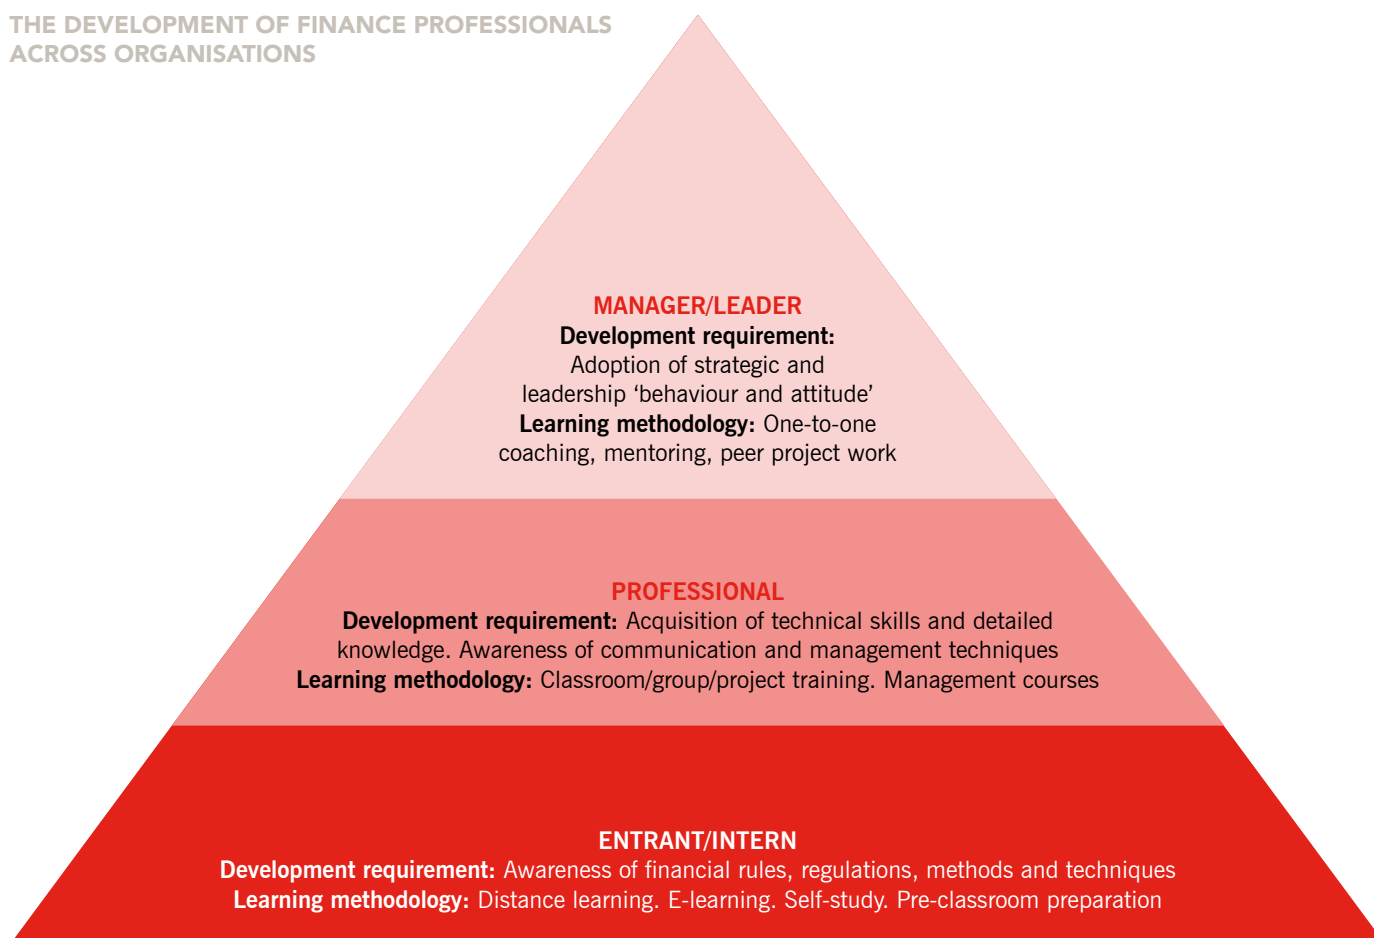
THE DEVELOPMENT OF FINANCE PROFESSIONALS ACROSS ORGANISATIONS

MANAGER/LEADER
Development requirement:
Adoption of strategic and leadership ‘behaviour and attitude’
Learning methodology: One-to-one coaching, mentoring, peer project work

PROFESSIONAL
Development requirement: Acquisition of technical skills and detailed knowledge. Awareness of communication and management techniques
Learning methodology: Classroom/group/project training. Management courses

ENTRANT/INTERN
Development requirement: Awareness of financial rules, regulations, methods and techniques
Learning methodology: Distance learning. E-learning. Self-study. Pre-classroom preparation